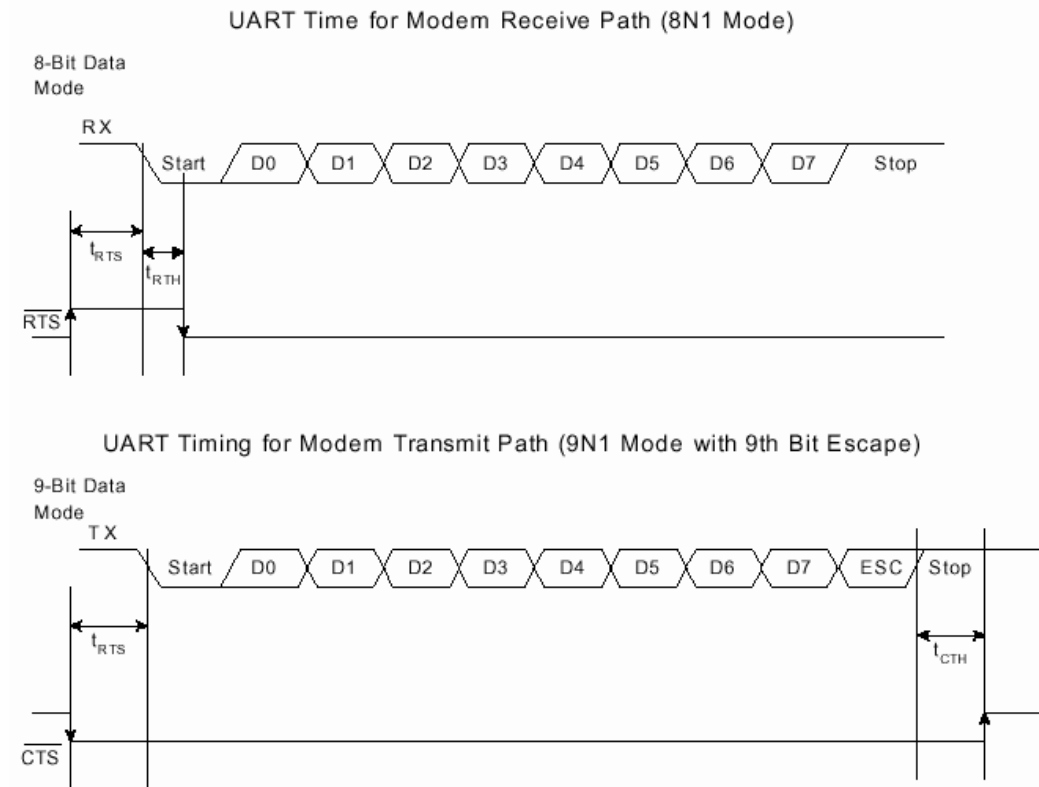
UART Time for Modem Receive Path (8N1 Mode)

8-Bit Data Mode

RX

Start D0 D1 D2 D3 D4 D5 D6 D7 Stop

$t_{RTS}$

$t_{RTH}$

$\overline{RTS}$

UART Timing for Modem Transmit Path (9N1 Mode with 9th Bit Escape)

9-Bit Data Mode

TX

Start D0 D1 D2 D3 D4 D5 D6 D7 ESC Stop

$t_{RTS}$

$t_{CTH}$

$\overline{CTS}$